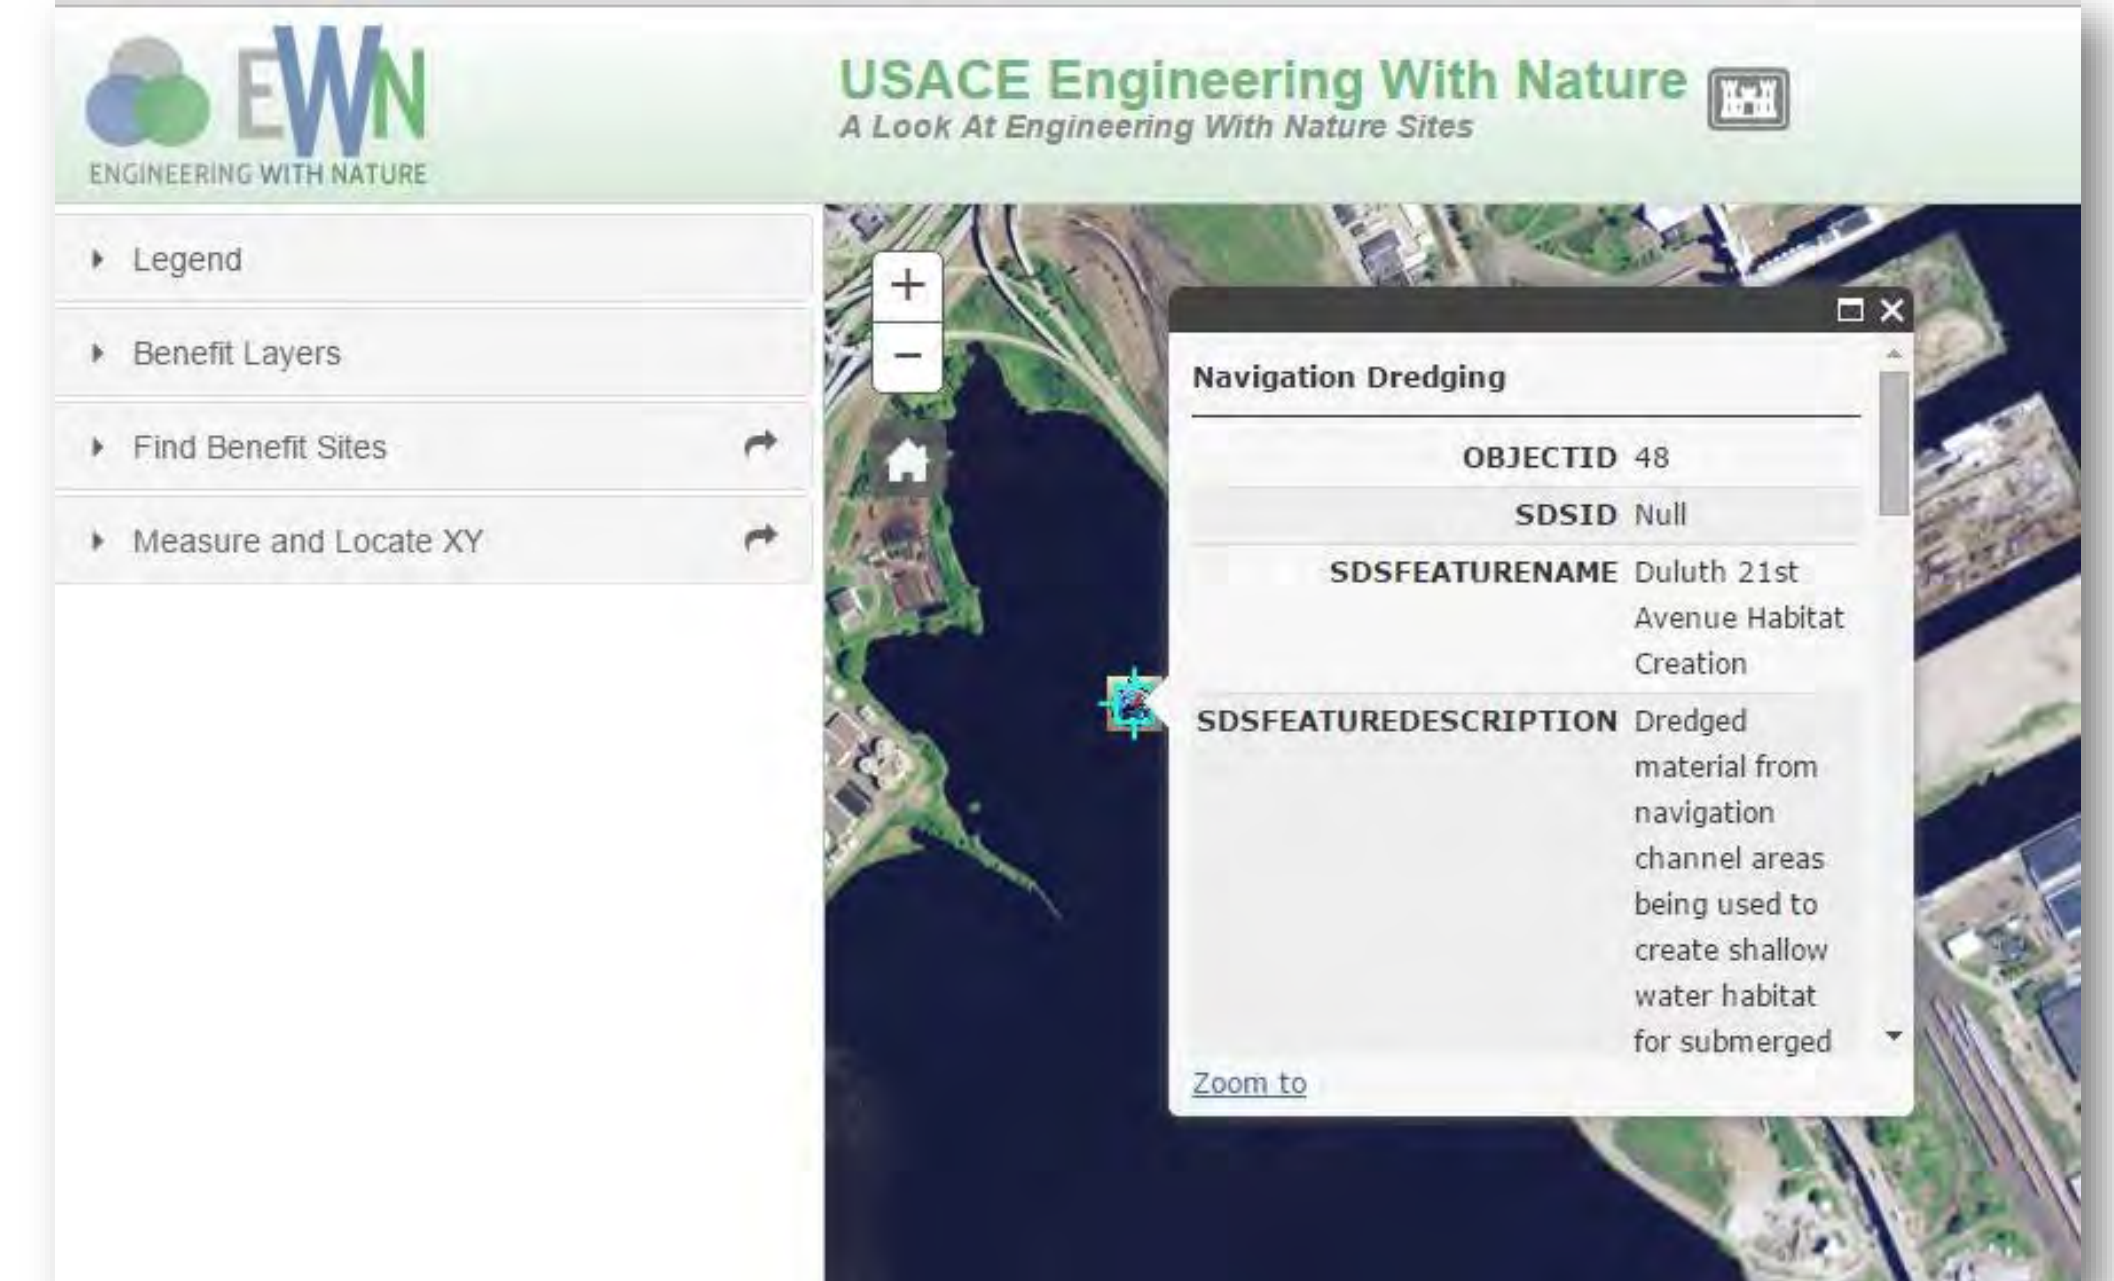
EWN
ENGINEERING WITH NATURE

USACE Engineering With Nature
A Look At Engineering With Nature Sites

Legend

Benefit Layers

Find Benefit Sites

Measure and Locate XY

+
−

Navigation Dredging

| | |
|---|---|
| OBJECTID | 48 |
| SDSID | Null |
| SDSFEATURENAME | Duluth 21st Avenue Habitat Creation |
| SDSFEATUREDESCRIPTION | Dredged material from navigation channel areas being used to create shallow water habitat for submerged |

Zoom to